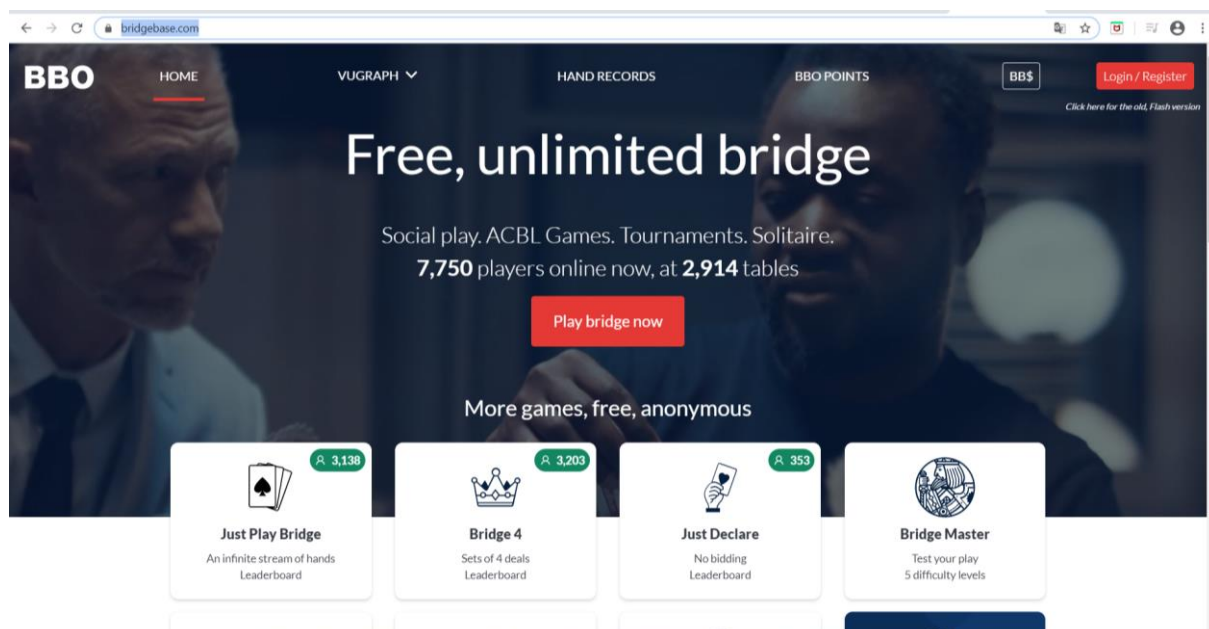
bridgebase.com

BBO HOME VUGRAPH HAND RECORDS BBO POINTS BB$ Login / Register

Click here for the old, Flash version

Free, unlimited bridge

Social play. ACBL Games. Tournaments. Solitaire.
**7,750** players online now, at **2,914** tables

Play bridge now

More games, free, anonymous

3,138
Just Play Bridge
An infinite stream of hands
Leaderboard

3,203
Bridge 4
Sets of 4 deals
Leaderboard

353
Just Declare
No bidding
Leaderboard

Bridge Master
Test your play
5 difficulty levels